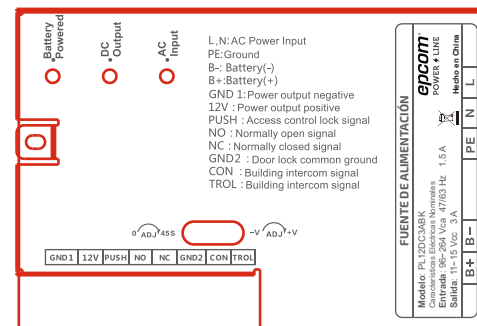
Battery
Powered

DC
Output

AC
Input

L ,N: AC Power Input
PE: Ground
B-: Battery(-)
B+: Battery(+)
GND 1: Power output negative
12V : Power output positive
PUSH : Access control lock signal
NO : Normally open signal
NC : Normally closed signal
GND2 : Door lock common ground
CON : Building intercom signal
TROL : Building intercom signal

0 ADJ 45S

-V ADJ +V

| GND1 | 12V | PUSH | NO | NC | GND2 | CON | TROL |
|---|---|---|---|---|---|---|---|

FUENTE DE ALIMENTACIÓN

epcom
POWER LINE
Hecho en China

Modelo: PL12DC3ABK
Características Eléctricas Nominales
Entrada: 96~264 Vca 47/63 Hz 1.5 A
Salida: 11~15 Vcc 3 A

| L |
|---|
| N |
| PE |
| B- |
| B+ |